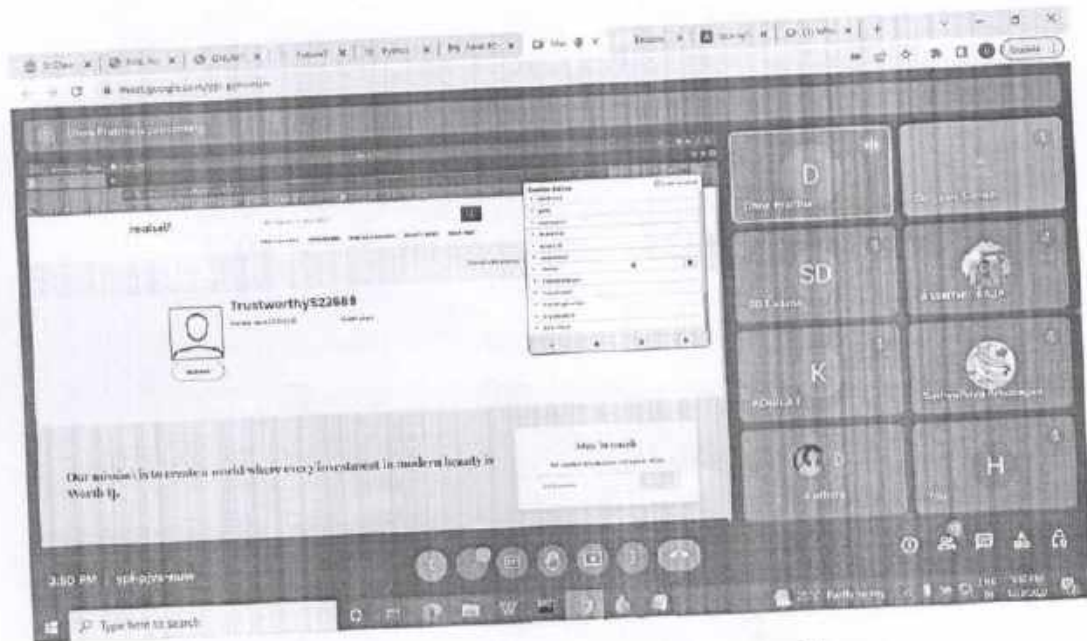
meet.google.com/

Divya Prabhu is presenting

realself

Trustworthy522669

Our mission is to create a world where every investment in modern beauty is Worth It.

Stay in touch

D
Divya Prabhu

SD

K

H

3:50 PM | spf-pjzs-euw

Type here to search